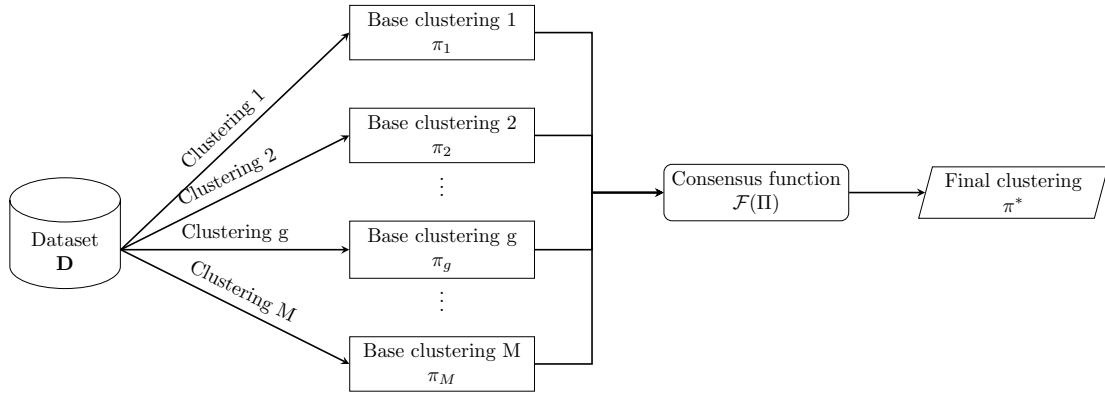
Dataset
$\mathbf{D}$

Clustering 1

Clustering 2

Clustering g

Clustering $M$

Base clustering 1
$\pi_1$

Base clustering 2
$\pi_2$

$\vdots$

Base clustering g
$\pi_g$

$\vdots$

Base clustering M
$\pi_M$

Consensus function
$\mathcal{F}(\Pi)$

Final clustering
$\pi^*$